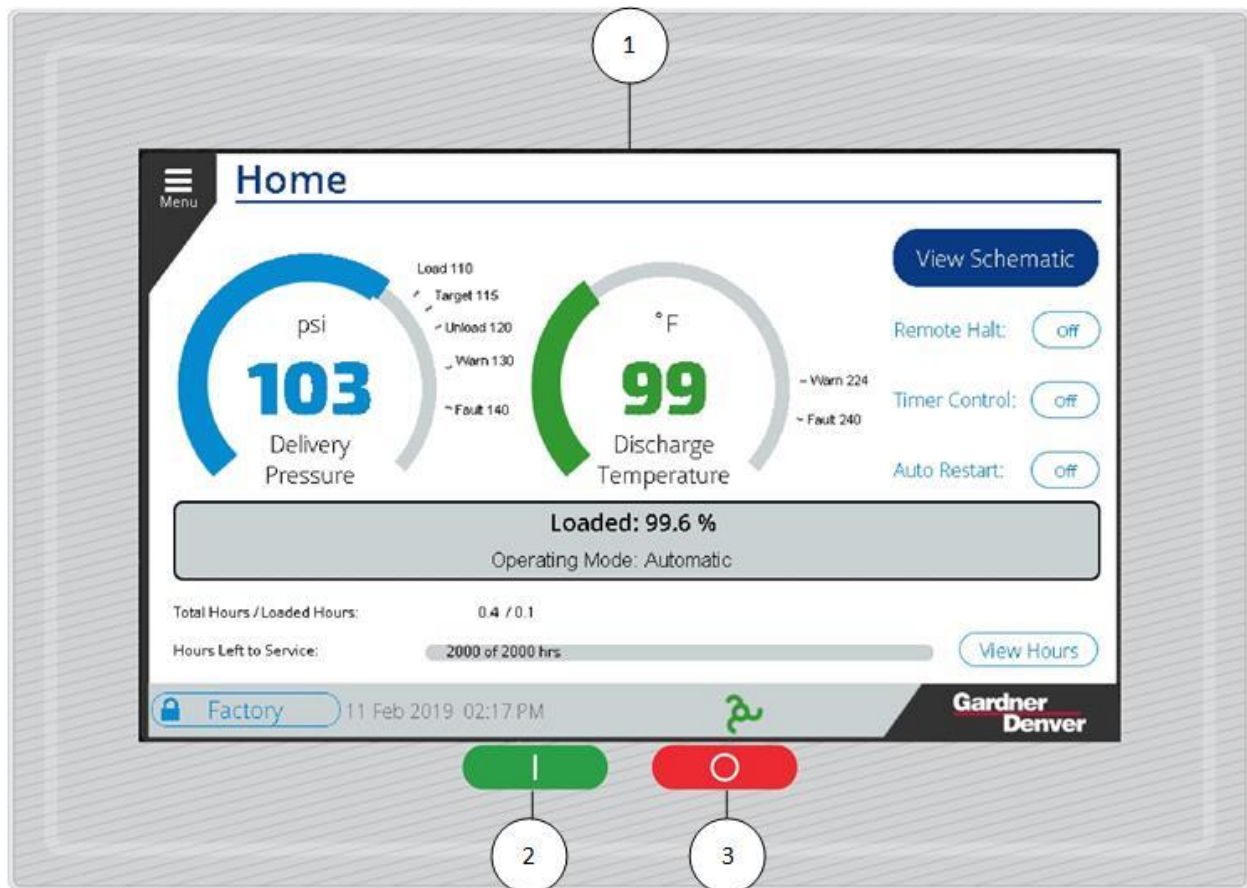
1

Menu

Home

psi

103

Delivery Pressure

Load 110
Target 115
Unload 120
Warn 130
Fault 140

°F

99

Discharge Temperature

Warn 224
Fault 240

View Schematic

Remote Halt: Off

Timer Control: Off

Auto Restart: Off

Loaded: 99.6 %

Operating Mode: Automatic

Total Hours / Loaded Hours: 0.4 / 0.1

Hours Left to Service: 2000 of 2000 hrs

View Hours

Factory

11 Feb 2019 02:17 PM

Gardner Denver

I

O

2

3